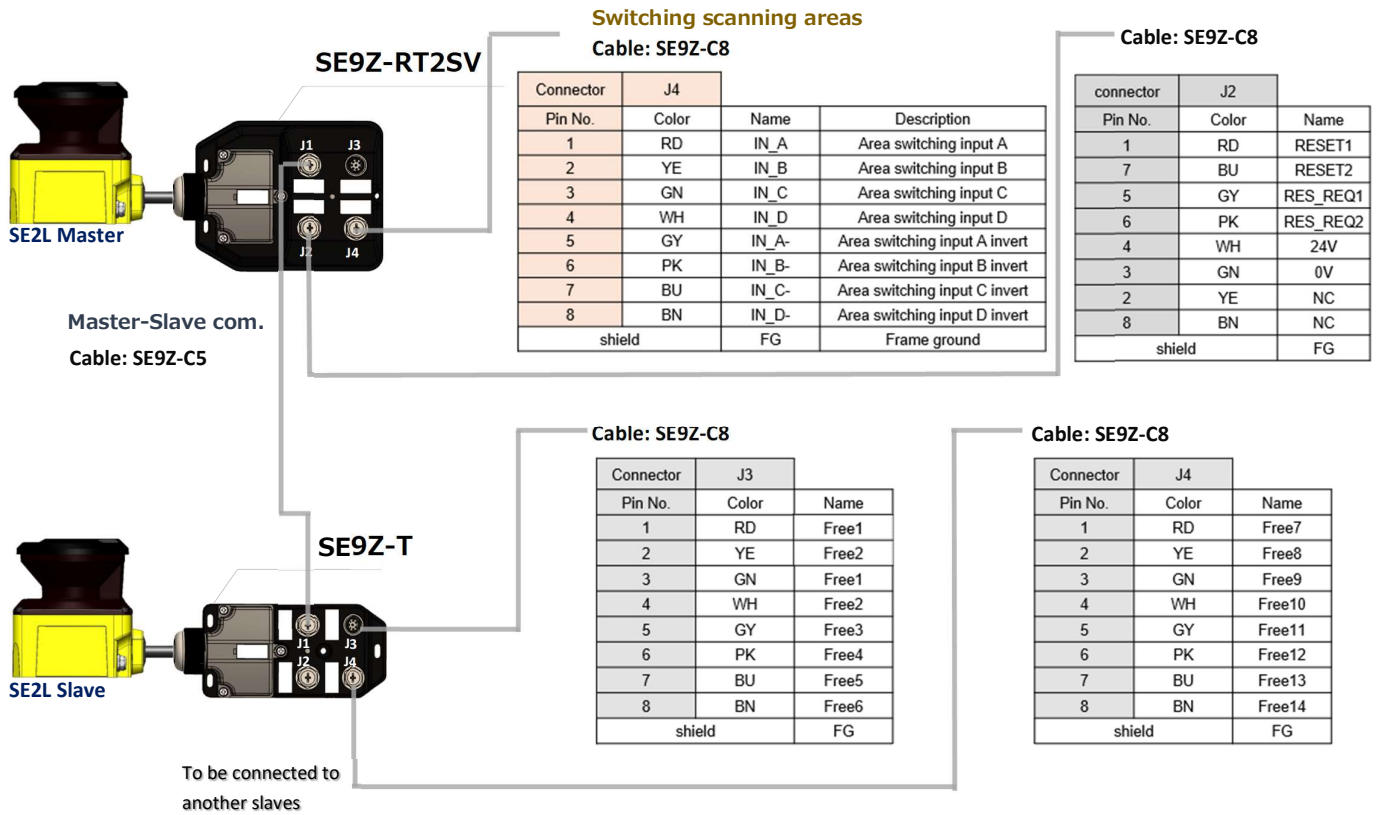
Switching scanning areas
Cable: SE9Z-C8

SE9Z-RT2SV

| Connector | J4 | | |
|---|---|---|---|
| Pin No. | Color | Name | Description |
| 1 | RD | IN_A | Area switching input A |
| 2 | YE | IN_B | Area switching input B |
| 3 | GN | IN_C | Area switching input C |
| 4 | WH | IN_D | Area switching input D |
| 5 | GY | IN_A- | Area switching input A invert |
| 6 | PK | IN_B- | Area switching input B invert |
| 7 | BU | IN_C- | Area switching input C invert |
| 8 | BN | IN_D- | Area switching input D invert |
| shield | | FG | Frame ground |

Cable: SE9Z-C8

| connector | J2 | |
|---|---|---|
| Pin No. | Color | Name |
| 1 | RD | RESET1 |
| 7 | BU | RESET2 |
| 5 | GY | RES_REQ1 |
| 6 | PK | RES_REQ2 |
| 4 | WH | 24V |
| 3 | GN | 0V |
| 2 | YE | NC |
| 8 | BN | NC |
| shield | | FG |

J1 J3 J2 J4

SE2L Master

Master-Slave com.
Cable: SE9Z-C5

Cable: SE9Z-C8

| Connector | J3 | |
|---|---|---|
| Pin No. | Color | Name |
| 1 | RD | Free1 |
| 2 | YE | Free2 |
| 3 | GN | Free1 |
| 4 | WH | Free2 |
| 5 | GY | Free3 |
| 6 | PK | Free4 |
| 7 | BU | Free5 |
| 8 | BN | Free6 |
| shield | | FG |

Cable: SE9Z-C8

| Connector | J4 | |
|---|---|---|
| Pin No. | Color | Name |
| 1 | RD | Free7 |
| 2 | YE | Free8 |
| 3 | GN | Free9 |
| 4 | WH | Free10 |
| 5 | GY | Free11 |
| 6 | PK | Free12 |
| 7 | BU | Free13 |
| 8 | BN | Free14 |
| shield | | FG |

SE9Z-T

J1 J3 J2 J4

SE2L Slave

To be connected to another slaves